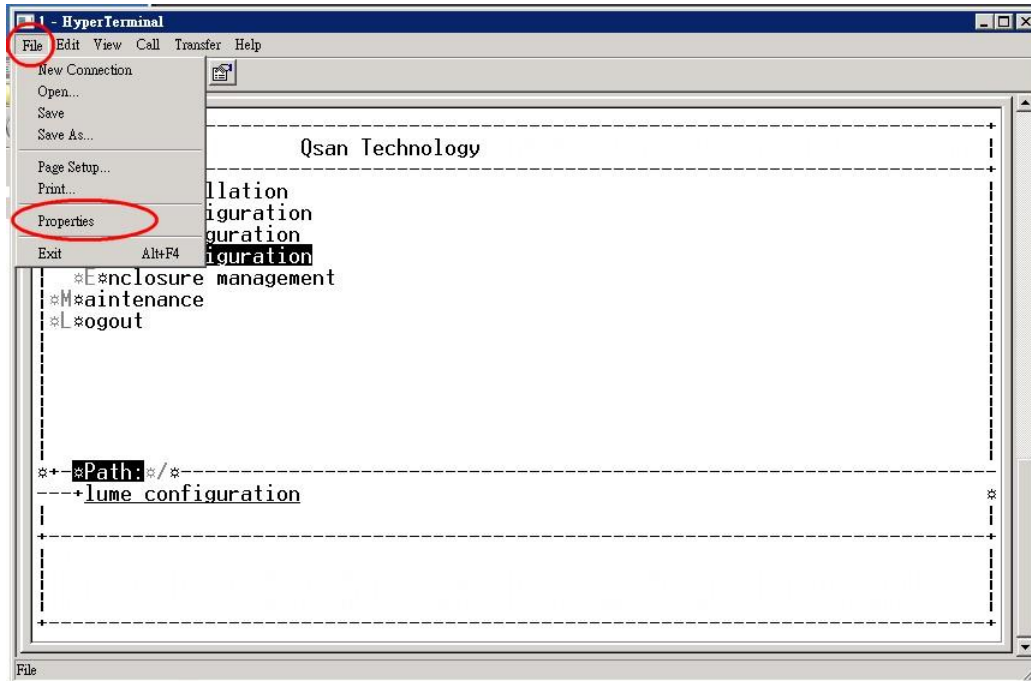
1 - HyperTerminal

File Edit View Call Transfer Help

New Connection
Open...
Save
Save As...
Page Setup...
Print...
Properties
Exit Alt+F4

Qsan Technology

llation
iguration
guration
iguration
☼E☼nclosure management
☼M☼aintenance
☼L☼ogout

☼+-☼Path:☼/☼
---+lume configuration ☼

File